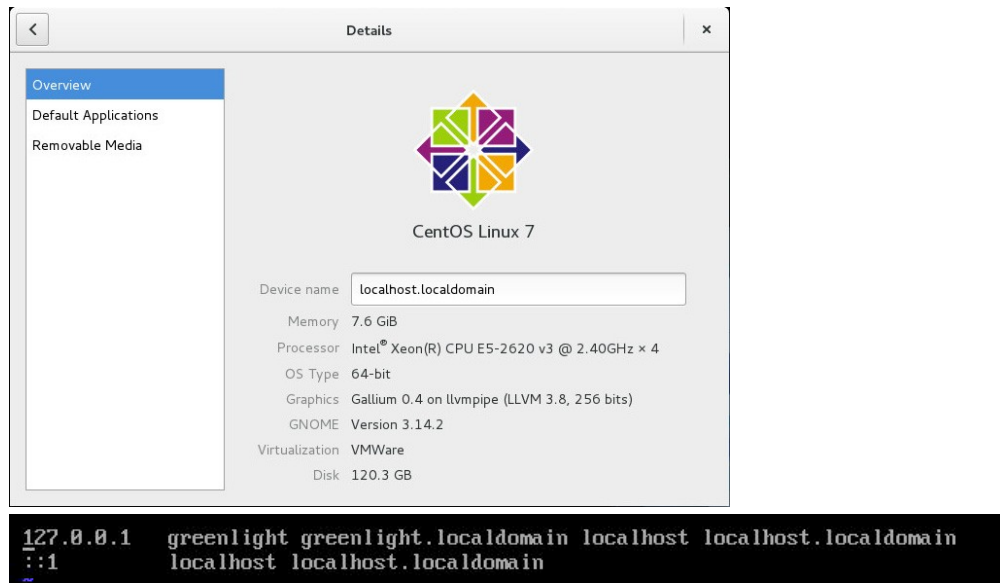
<

Details

×

Overview
Default Applications
Removable Media

CentOS Linux 7

Device name localhost.localdomain

Memory 7.6 GiB

Processor Intel® Xeon(R) CPU E5-2620 v3 @ 2.40GHz × 4

OS Type 64-bit

Graphics Gallium 0.4 on llvmpipe (LLVM 3.8, 256 bits)

GNOME Version 3.14.2

Virtualization VMWare

Disk 120.3 GB

127.0.0.1 greenlight greenlight.localdomain localhost localhost.localdomain
::1 localhost localhost.localdomain